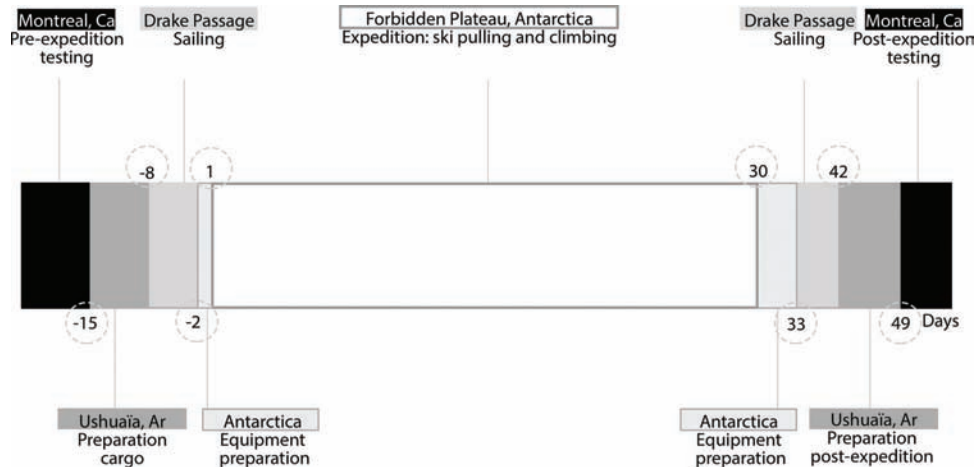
Montreal, Ca
Pre-expedition testing

Drake Passage
Sailing

Forbidden Plateau, Antarctica
Expedition: ski pulling and climbing

Drake Passage
Sailing

Montreal, Ca
Post-expedition testing

-8

1

30

42

-15

-2

33

49

Days

Ushuaïa, Ar
Preparation cargo

Antarctica
Equipment preparation

Antarctica
Equipment preparation

Ushuaïa, Ar
Preparation post-expedition